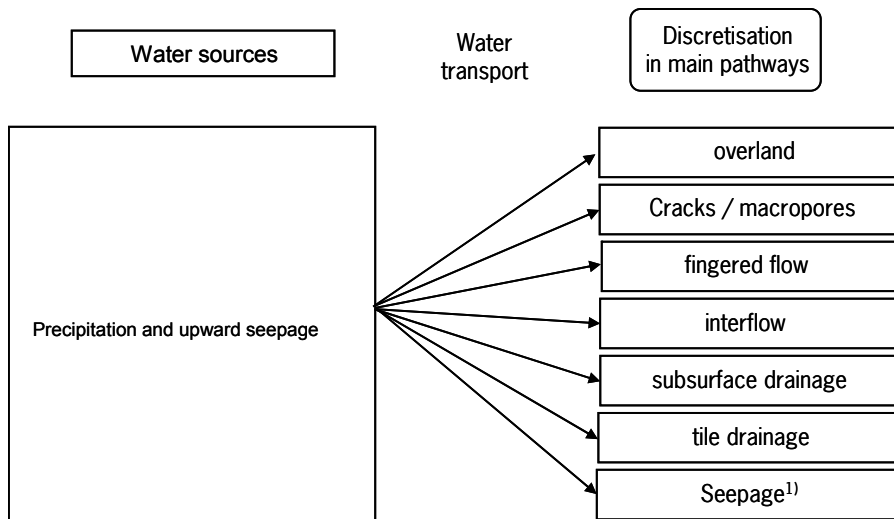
Water sources

Water transport

Discretisation in main pathways

Precipitation and upward seepage

overland

Cracks / macropores

fingered flow

interflow

subsurface drainage

tile drainage

Seepage$^{1)}$